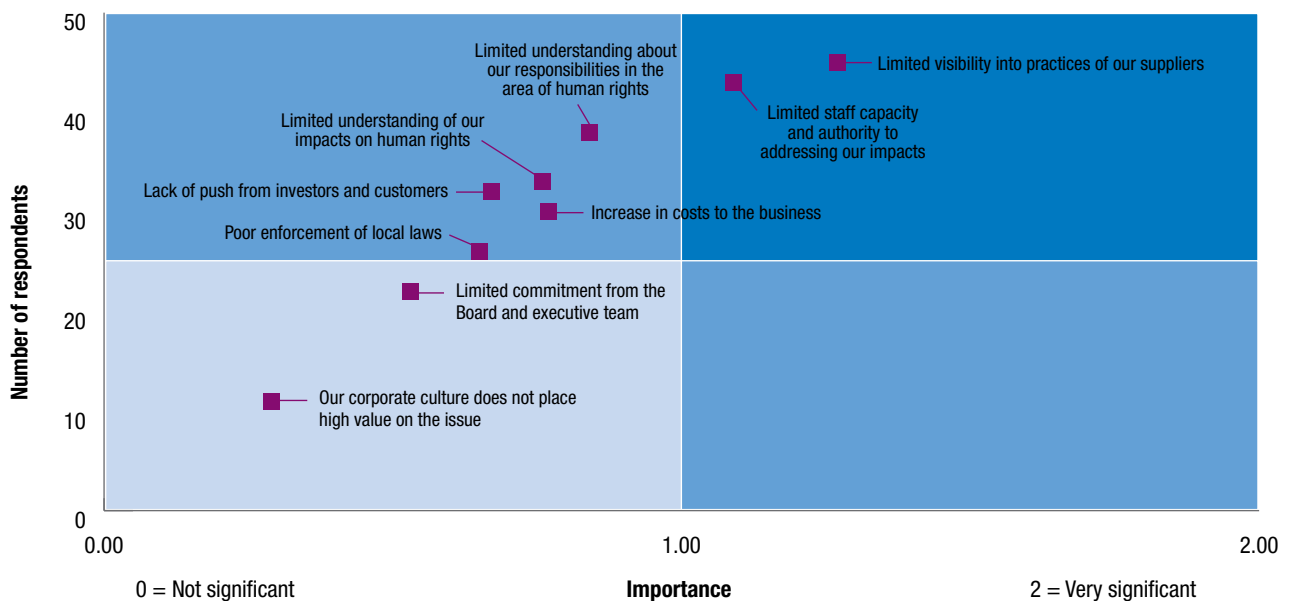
50
40
30
20
10
0

Number of respondents

Limited understanding about our responsibilities in the area of human rights

Limited visibility into practices of our suppliers

Limited staff capacity and authority to addressing our impacts

Limited understanding of our impacts on human rights

Lack of push from investors and customers

Increase in costs to the business

Poor enforcement of local laws

Limited commitment from the Board and executive team

Our corporate culture does not place high value on the issue

0.00
1.00
2.00

0 = Not significant

Importance

2 = Very significant